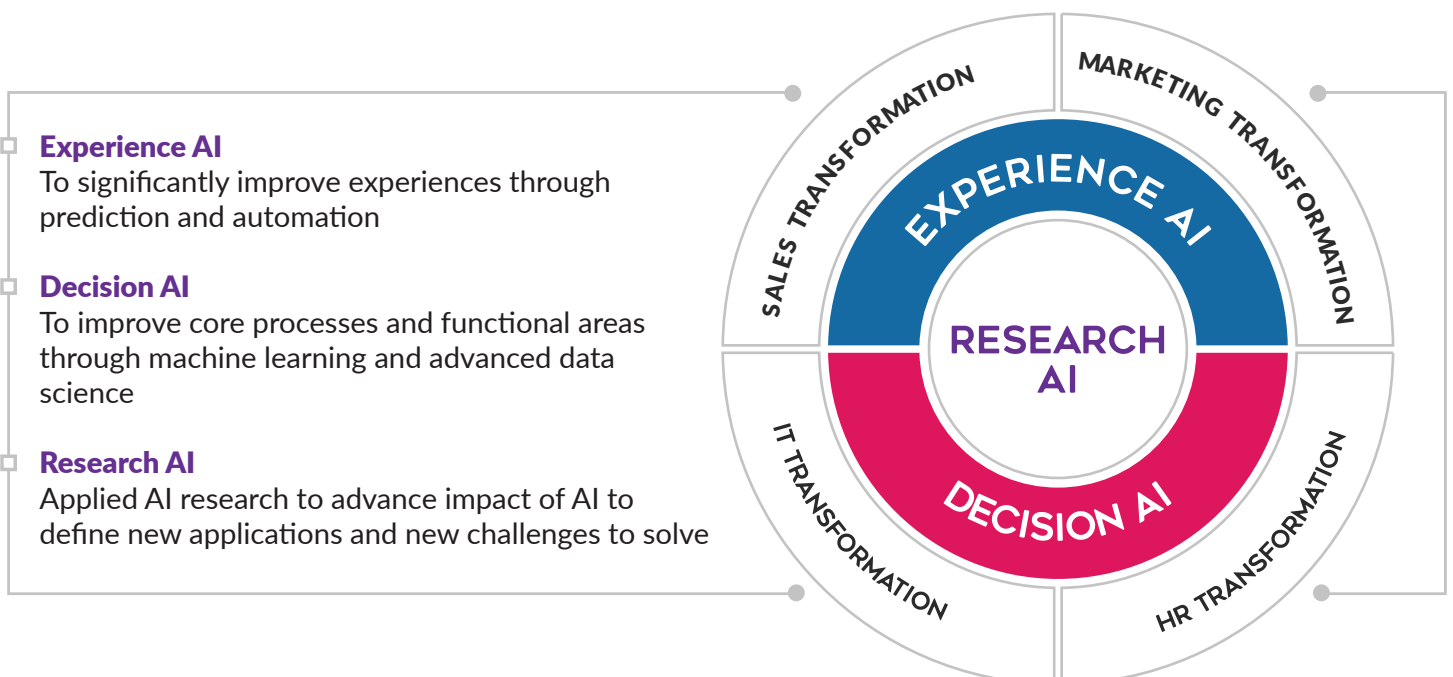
Experience AI
To significantly improve experiences through prediction and automation

Decision AI
To improve core processes and functional areas through machine learning and advanced data science

Research AI
Applied AI research to advance impact of AI to define new applications and new challenges to solve

SALES TRANSFORMATION
MARKETING TRANSFORMATION
EXPERIENCE AI
RESEARCH AI
DECISION AI
IT TRANSFORMATION
HR TRANSFORMATION